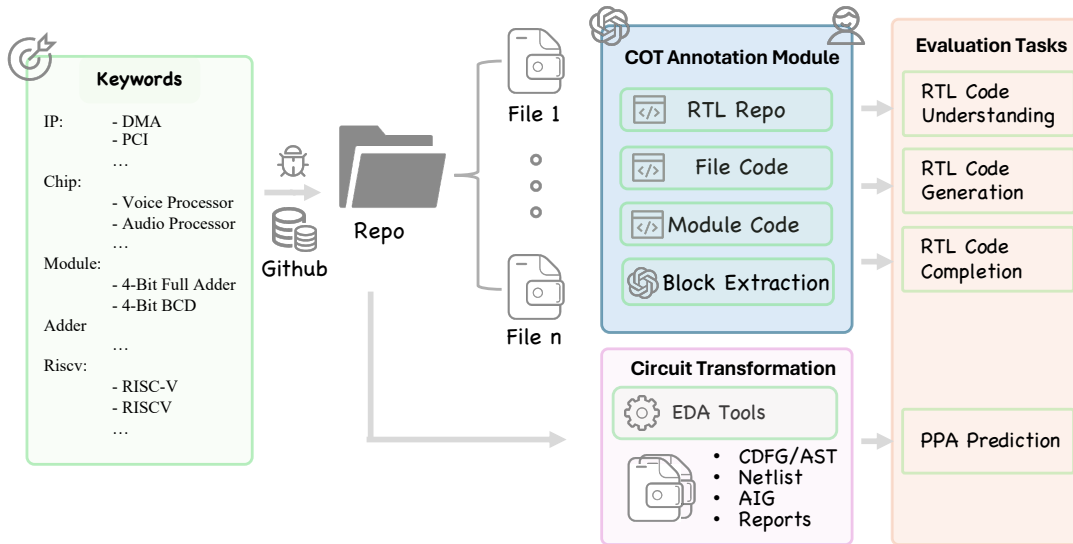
Keywords

IP:
- DMA
- PCI
…
Chip:
- Voice Processor
- Audio Processor
…
Module:
- 4-Bit Full Adder
- 4-Bit BCD
Adder
…
Riscv:
- RISC-V
- RISCV
…

Github

Repo

File 1

File n

COT Annotation Module

RTL Repo

File Code

Module Code

Block Extraction

Circuit Transformation

EDA Tools

- CDFG/AST
- Netlist
- AIG
- Reports

Evaluation Tasks

RTL Code Understanding

RTL Code Generation

RTL Code Completion

PPA Prediction